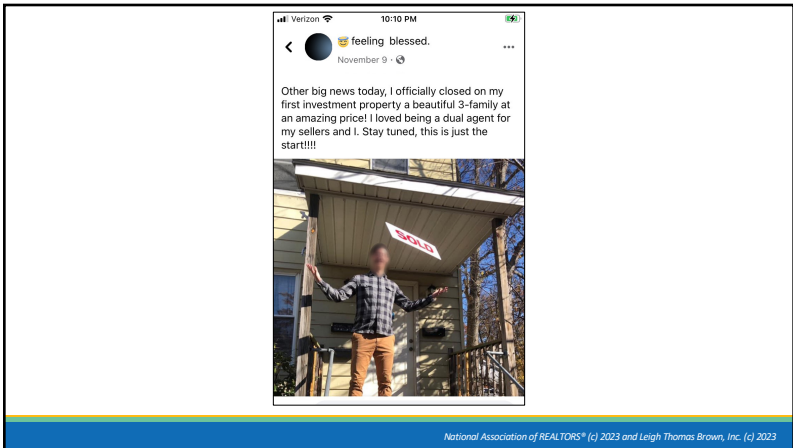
Verizon 10:10 PM

feeling blessed.
November 9 ·

Other big news today, I officially closed on my first investment property a beautiful 3-family at an amazing price! I loved being a dual agent for my sellers and I. Stay tuned, this is just the start!!!!

SOLD

National Association of REALTORS® (c) 2023 and Leigh Thomas Brown, Inc. (c) 2023